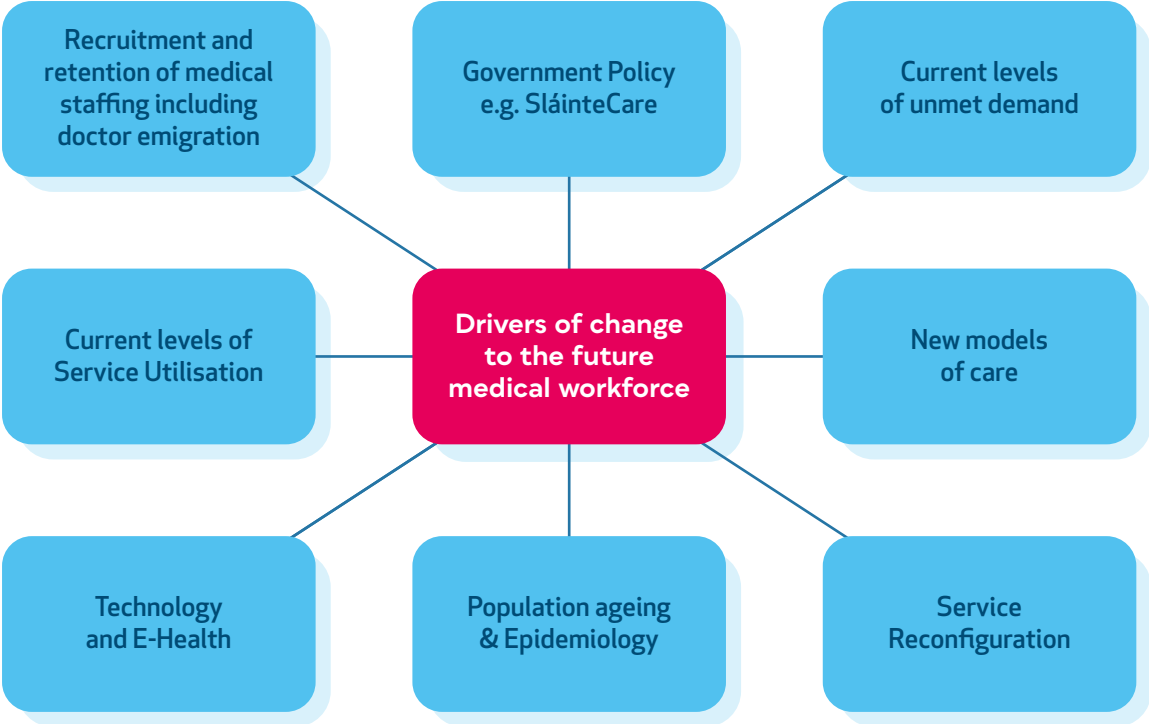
Recruitment and retention of medical staffing including doctor emigration

Government Policy e.g. SláinteCare

Current levels of unmet demand

Current levels of Service Utilisation

Drivers of change to the future medical workforce

New models of care

Technology and E-Health

Population ageing & Epidemiology

Service Reconfiguration